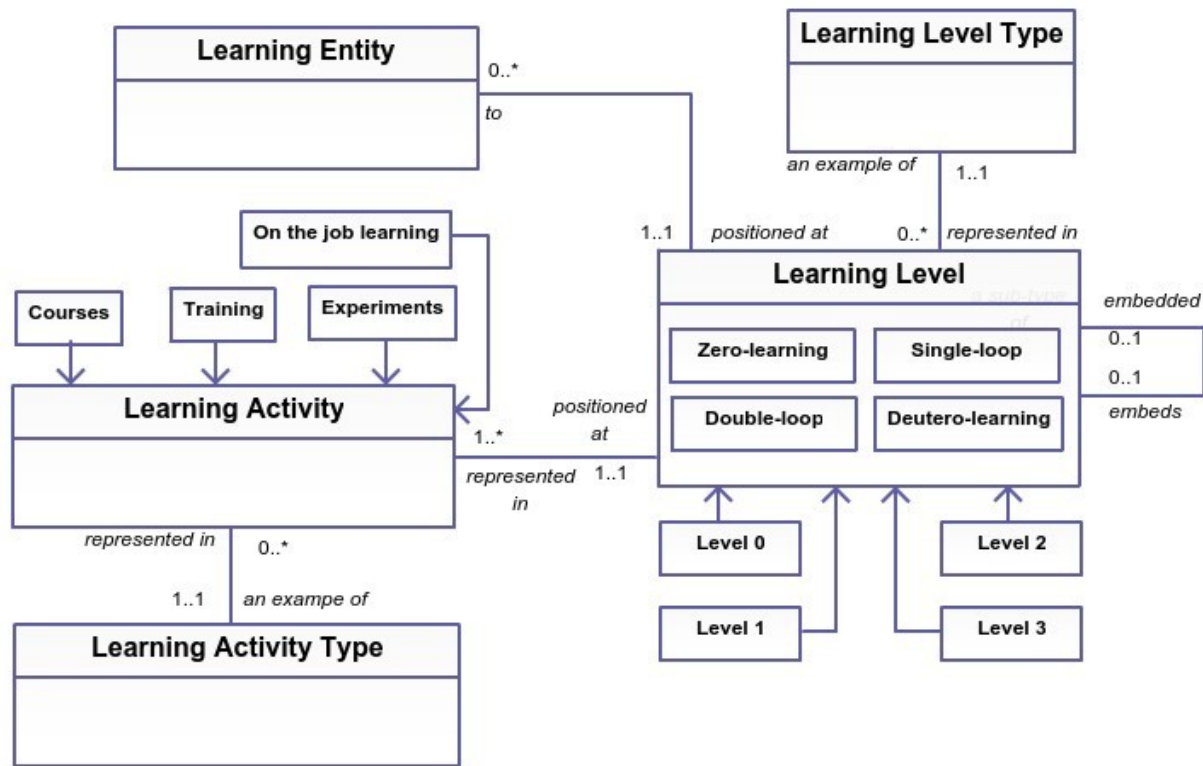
Learning Entity

0..*

to

Learning Level Type

an example of

1..1

On the job learning

1..1

positioned at

0..*

represented in

Learning Level

a sub-type of

embedded

Courses

Training

Experiments

Zero-learning

Single-loop

0..1

0..1

embeds

Learning Activity

positioned at

Double-loop

Deutero-learning

1..*

represented in

1..1

Level 0

Level 2

represented in

0..*

1..1

an exampe of

Level 1

Level 3

Learning Activity Type